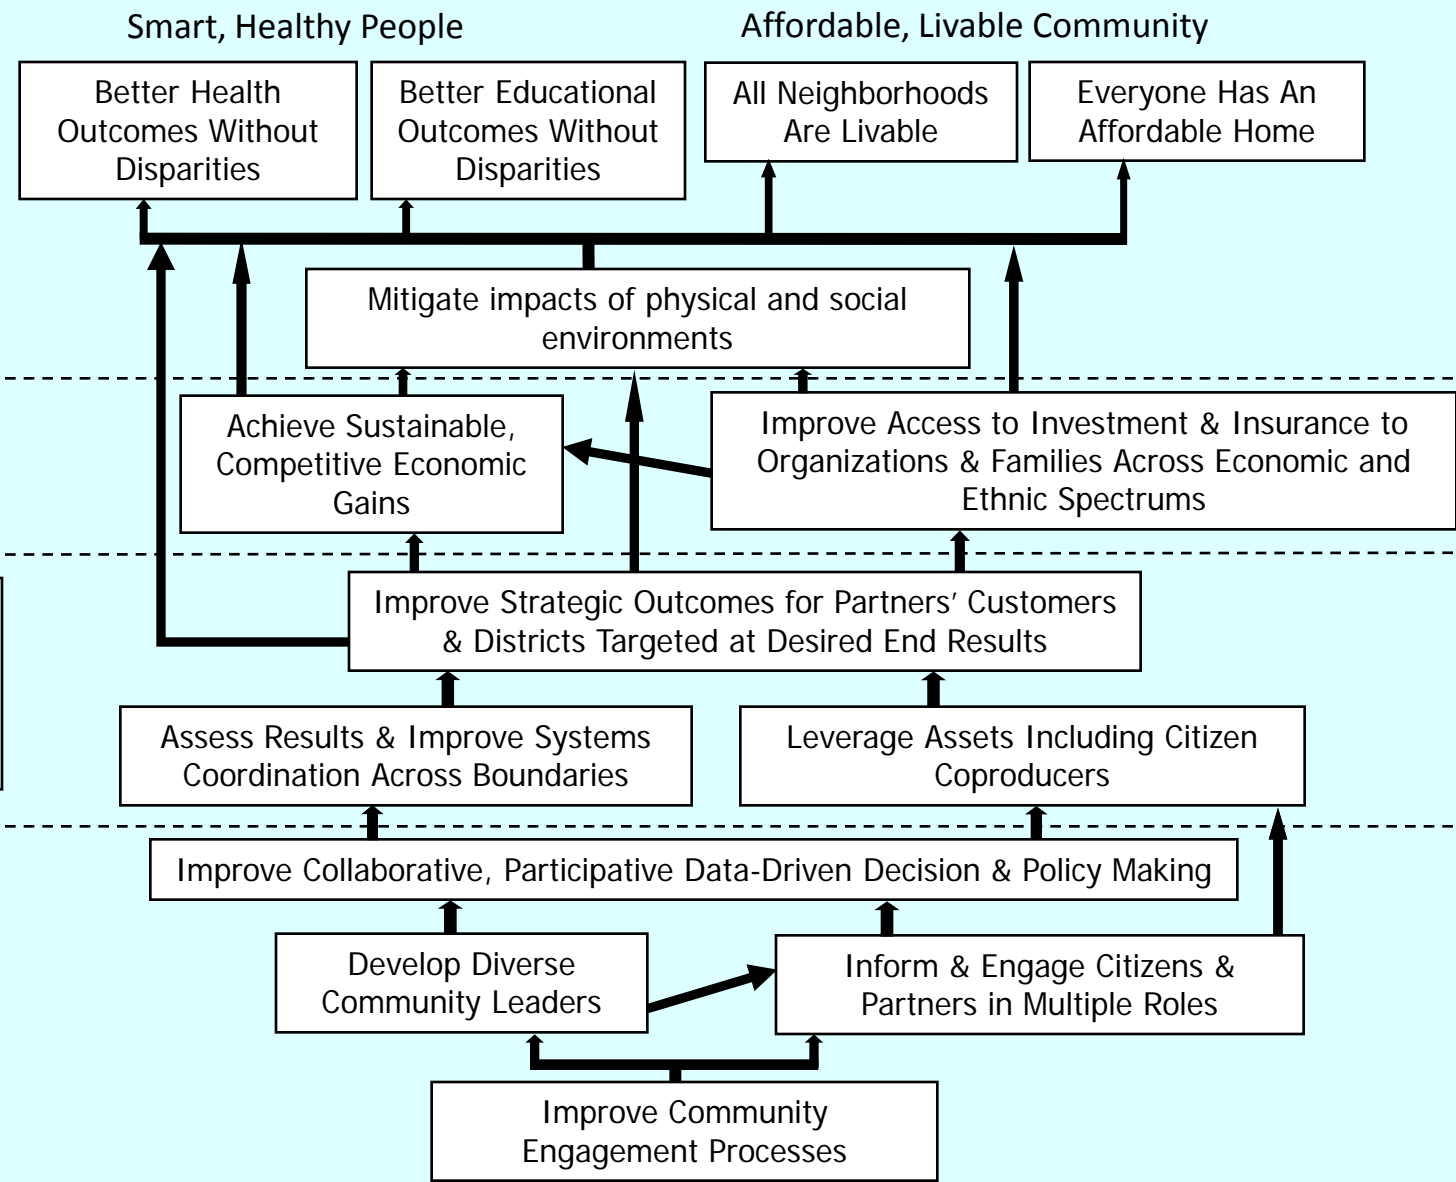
Smart, Healthy People

Affordable, Livable Community

Better Health Outcomes Without Disparities

Better Educational Outcomes Without Disparities

All Neighborhoods Are Livable

Everyone Has An Affordable Home

Mitigate impacts of physical and social environments

Achieve Sustainable, Competitive Economic Gains

Improve Access to Investment & Insurance to Organizations & Families Across Economic and Ethnic Spectrums

Improve Strategic Outcomes for Partners' Customers & Districts Targeted at Desired End Results

Assess Results & Improve Systems Coordination Across Boundaries

Leverage Assets Including Citizen Coproducers

Improve Collaborative, Participative Data-Driven Decision & Policy Making

Develop Diverse Community Leaders

Inform & Engage Citizens & Partners in Multiple Roles

Improve Community Engagement Processes